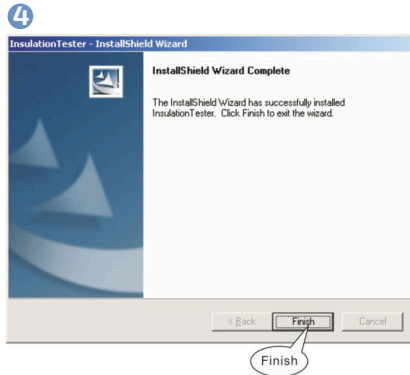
4

InsulationTester - InstallShield Wizard

InstallShield Wizard Complete

The InstallShield Wizard has successfully installed InsulationTester. Click Finish to exit the wizard.

< Back
Finish
Cancel

Finish